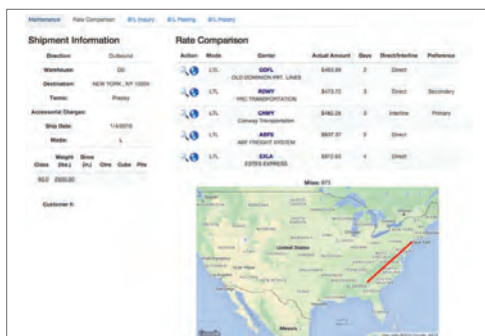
Maintenance | Rate Comparison | B/L Inquiry | B/L Posting | B/L History

Shipment Information

Direction: Outbound

Warehouse: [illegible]

Destination: NEW YORK, NY 10001

Terms: Prepay

Accessorial Charges:

Ship Date: 1/4/2010

Mode: L

| Class | Weight (lbs.) | Dims (in.) | Ctns | Cube | Plts |
|---|---|---|---|---|---|
| 60.0 | 2500.00 | | | | |

Customer #:

Rate Comparison

| Action | Mode | Carrier | Actual Amount | Days | Direct/Interline | Preference |
|---|---|---|---|---|---|---|
| | LTL | ODFL OLD DOMINION FRT. LINES | $453.86 | 2 | Direct | |
| | LTL | RDWY RRC TRANSPORTATION | $473.72 | 3 | Direct | Secondary |
| | LTL | CNWY Conway Transportation | $482.29 | 3 | Interline | Primary |
| | LTL | ABFS ABF FREIGHT SYSTEM | $607.37 | 3 | Direct | |
| | LTL | EXLA ESTES EXPRESS | $612.63 | 4 | Direct | |

Miles: 873

United States

Mexico

Google

Map data ©2010 Google